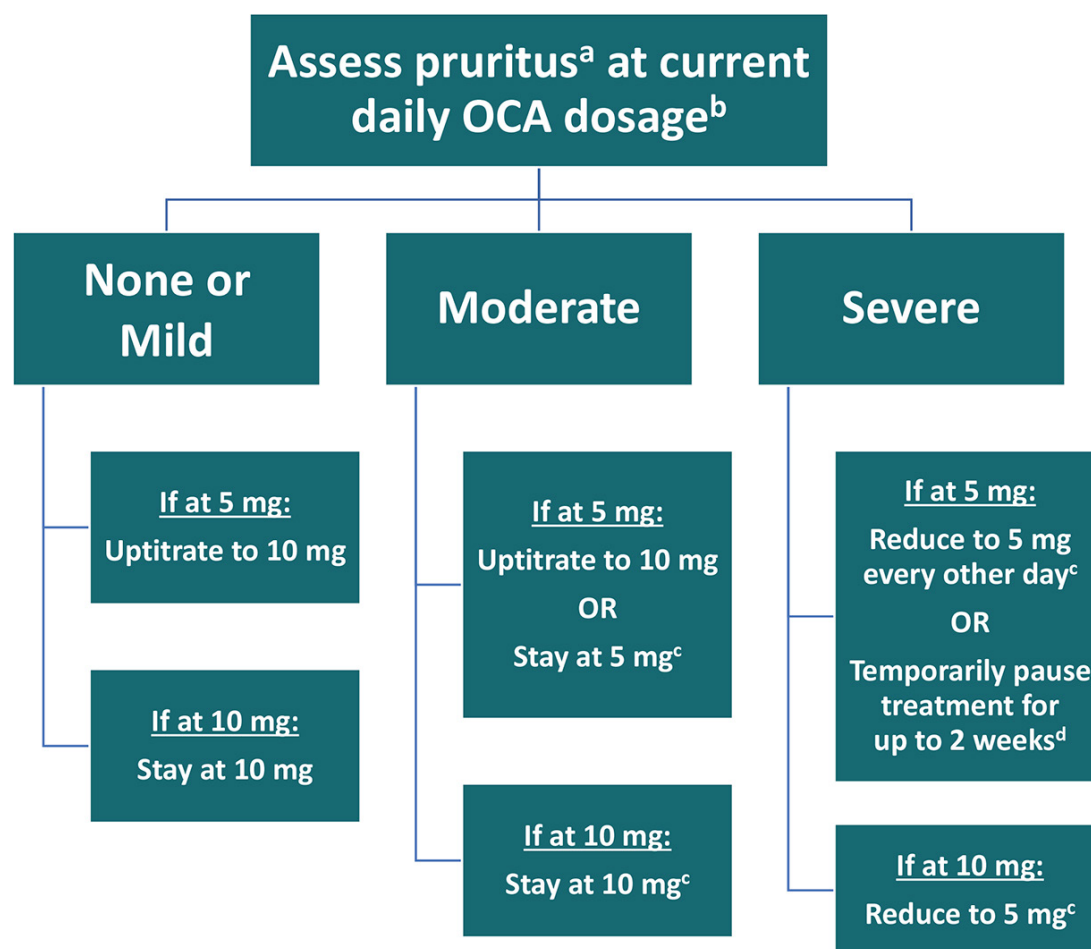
Assess pruritus$^{a}$ at current daily OCA dosage$^{b}$

None or Mild

If at 5 mg:
Uptitrate to 10 mg

If at 10 mg:
Stay at 10 mg

Moderate

If at 5 mg:
Uptitrate to 10 mg
OR
Stay at 5 mg$^{c}$

If at 10 mg:
Stay at 10 mg$^{c}$

Severe

If at 5 mg:
Reduce to 5 mg every other day$^{c}$
OR
Temporarily pause treatment for up to 2 weeks$^{d}$

If at 10 mg:
Reduce to 5 mg$^{c}$